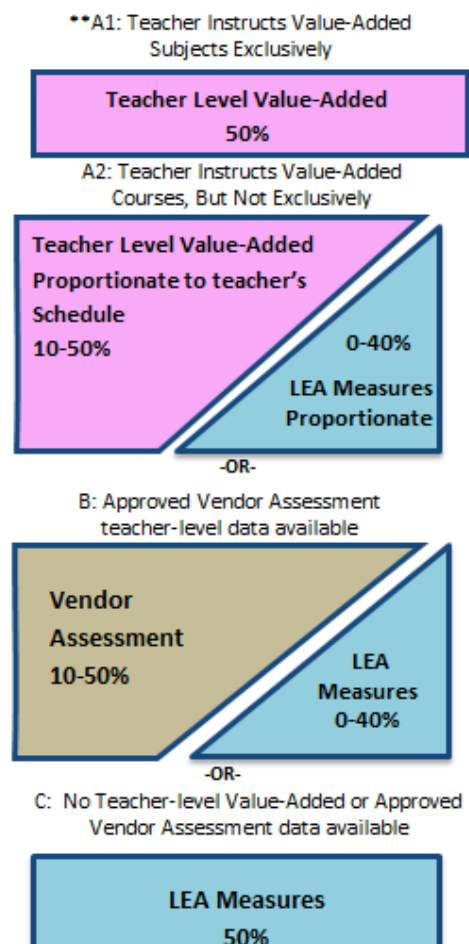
**A1: Teacher Instructs Value-Added Subjects Exclusively

Teacher Level Value-Added
50%

A2: Teacher Instructs Value-Added Courses, But Not Exclusively

Teacher Level Value-Added Proportionate to teacher's Schedule
10-50%

0-40%
LEA Measures Proportionate

-OR-

B: Approved Vendor Assessment teacher-level data available

Vendor Assessment
10-50%

LEA Measures
0-40%

-OR-

C: No Teacher-level Value-Added or Approved Vendor Assessment data available

LEA Measures
50%